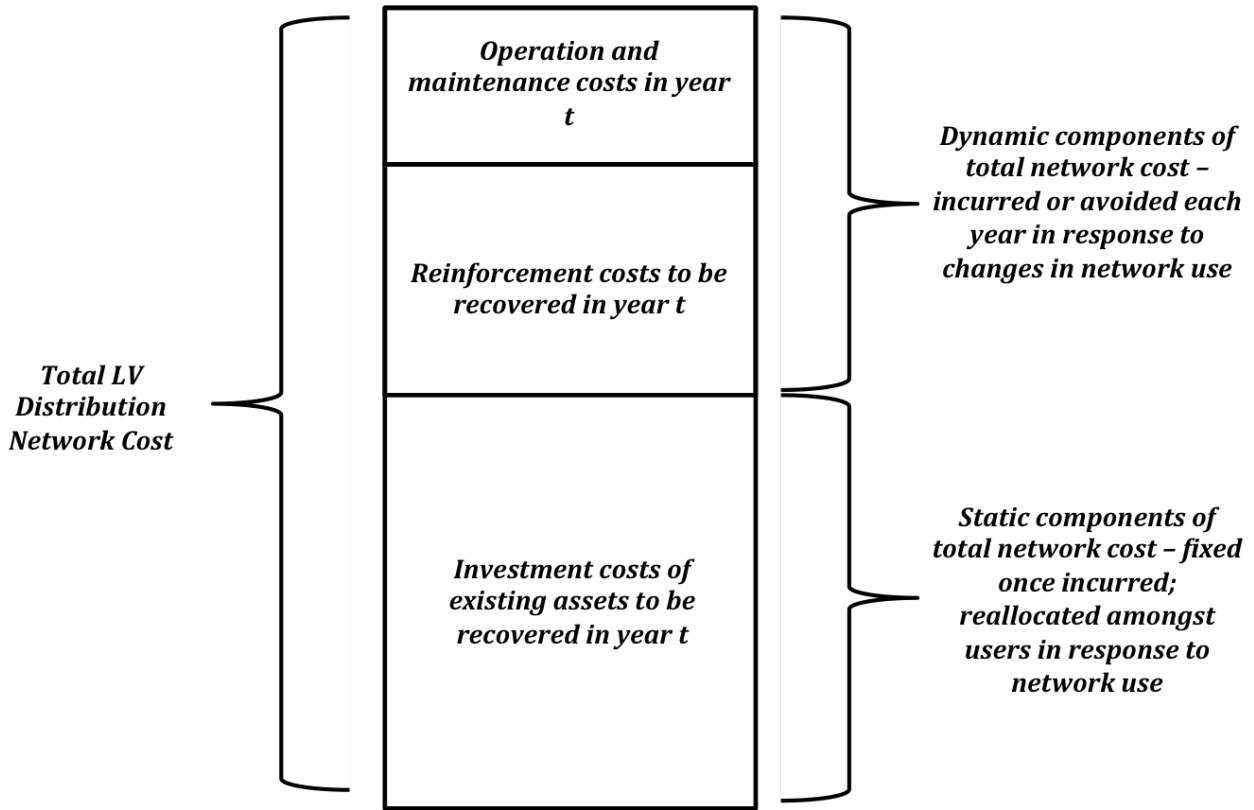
Total LV Distribution Network Cost

Operation and maintenance costs in year t

Reinforcement costs to be recovered in year t

Investment costs of existing assets to be recovered in year t

Dynamic components of total network cost – incurred or avoided each year in response to changes in network use

Static components of total network cost – fixed once incurred; reallocated amongst users in response to network use